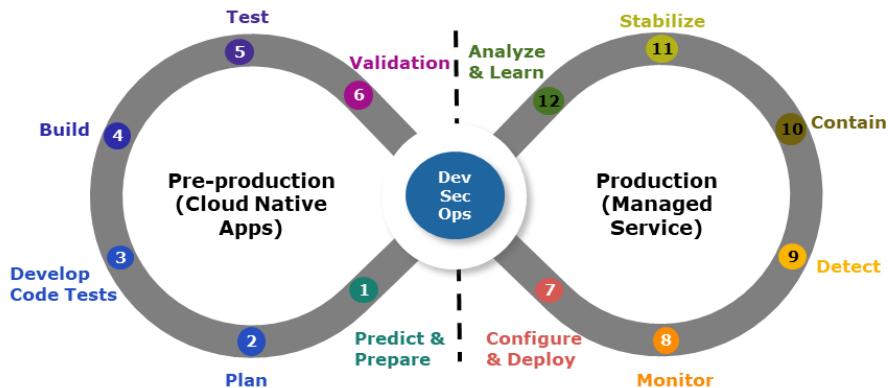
Test

5

Validation

6

Build

4

Pre-production (Cloud Native Apps)

3

Develop Code Tests

1

2

Predict & Prepare

Plan

Dev Sec Ops

Analyze & Learn

12

Stabilize

11

10

Contain

Production (Managed Service)

9

Detect

7

Configure & Deploy

8

Monitor